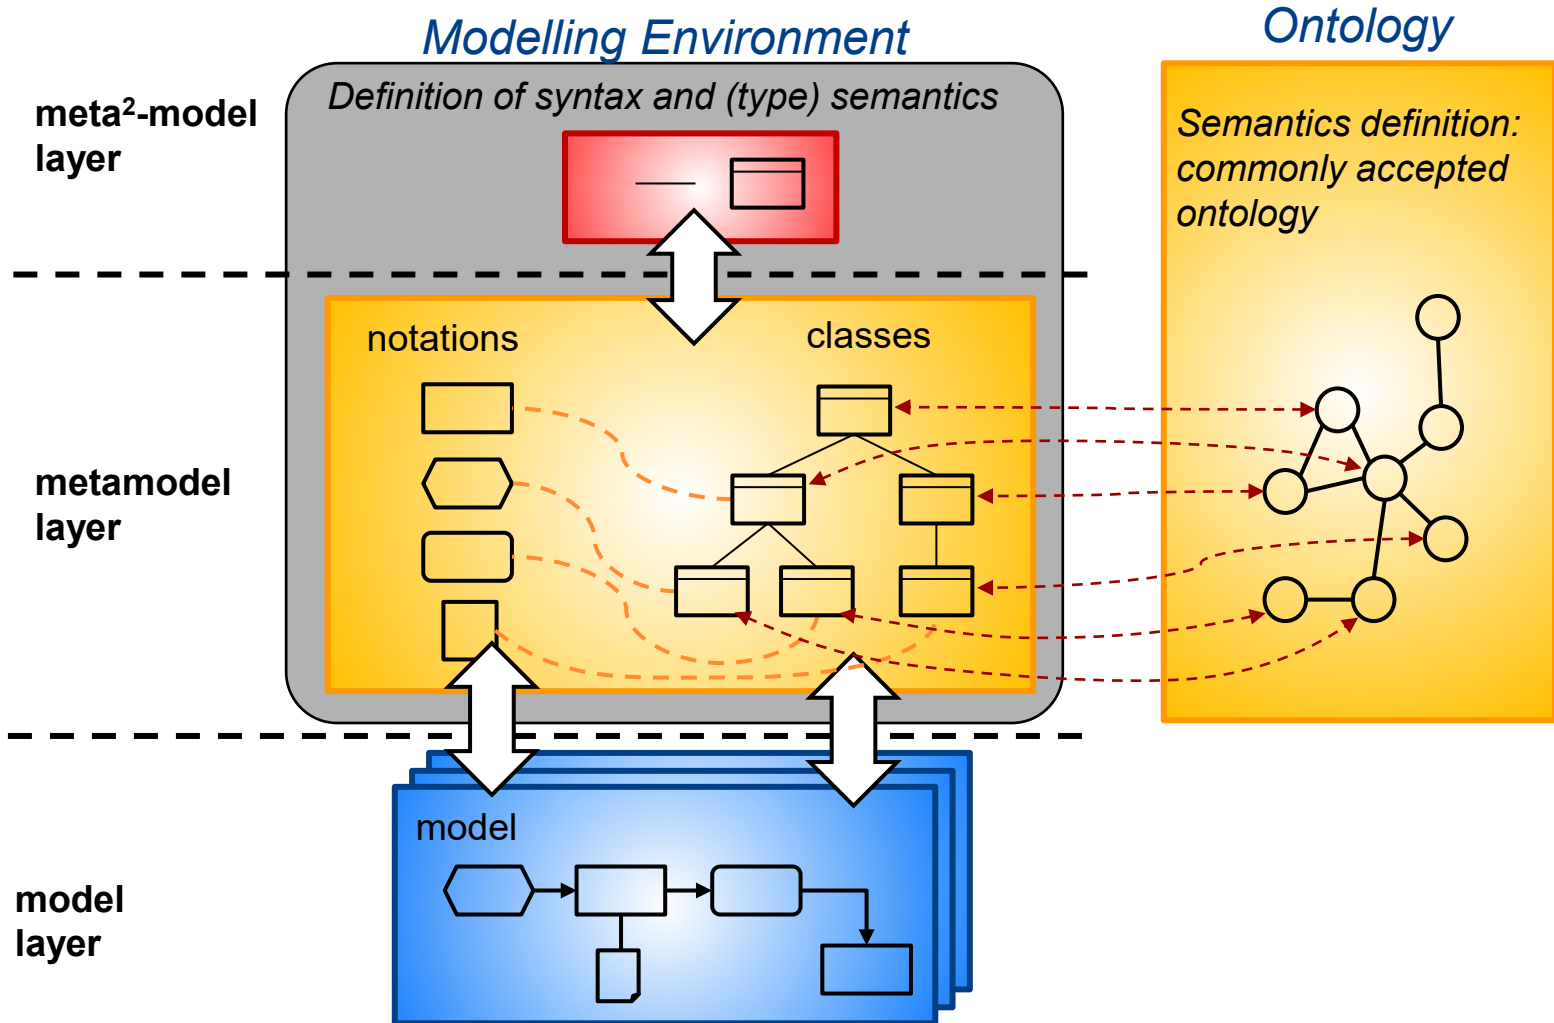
Modelling Environment

Ontology

meta$^2$-model layer

Definition of syntax and (type) semantics

Semantics definition: commonly accepted ontology

notations

classes

metamodel layer

model

model layer